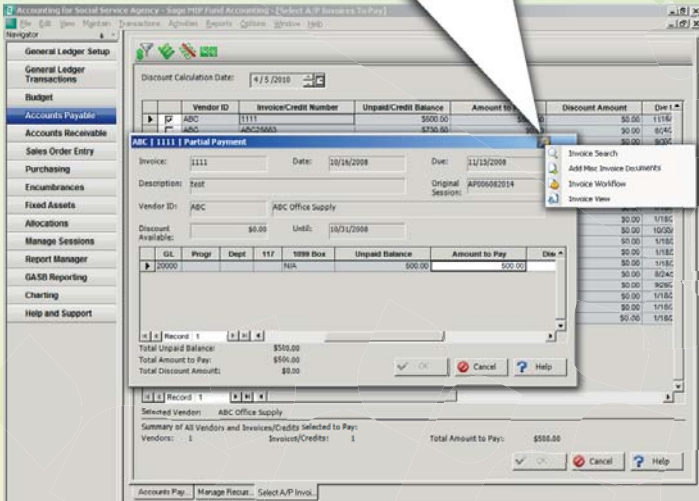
Accounting for Social Service Agency - Sage MIP Fund Accounting - [Select A/P Invoices To Pay]

File Edit View Maintain Transactions Activities Reports Options Window Help

Navigator

General Ledger Setup

General Ledger Transactions

Budget

Accounts Payable

Accounts Receivable

Sales Order Entry

Purchasing

Encumbrances

Fixed Assets

Allocations

Manage Sessions

Report Manager

GASB Reporting

Charting

Help and Support

Discount Calculation Date: 4/5/2010

| | Vendor ID | Invoice/Credit Number | Unpaid/Credit Balance | Amount to Pay | Discount Amount | Due |
|---|---|---|---|---|---|---|
| ▶ | ABC | 1111 | $600.00 | | $0.00 | 11/1 |
| | ABC | ABC25663 | $730.50 | | $0.00 | 6/4 |

ABC | 1111 | Partial Payment

Invoice: 1111 Date: 10/16/2008 Due: 11/15/2008

Description: test Original Session: AP00608Z014

Vendor ID: ABC ABC Office Supply

Discount Available: $0.00 Until: 10/31/2008

| GL | Progr | Dept | 117 | 1099 Box | Unpaid Balance | Amount to Pay | Dis |
|---|---|---|---|---|---|---|---|
| ▶ 20000 | | | | N/A | 600.00 | 500.00 | |

Record 1

Total Unpaid Balance: $500.00
Total Amount to Pay: $500.00
Total Discount Amount: $0.00

OK Cancel Help

Invoice Search
Add Misc Invoice Documents
Invoice Workflow
Invoice View

$0.00 1/18
$0.00 1/18
$0.00 10/30
$0.00 1/18
$0.00 1/18
$0.00 1/18
$0.00 8/24
$0.00 9/29
$0.00 1/18
$0.00 1/18
$0.00 1/18

Record 1

Selected Vendor: ABC Office Supply

Summary of All Vendors and Invoices/Credits Selected to Pay:
Vendors: 1 Invoices/Credits: 1 Total Amount to Pay: $500.00

OK Cancel Help

Accounts Pay... Manage Recur... Select A/P Invoi...